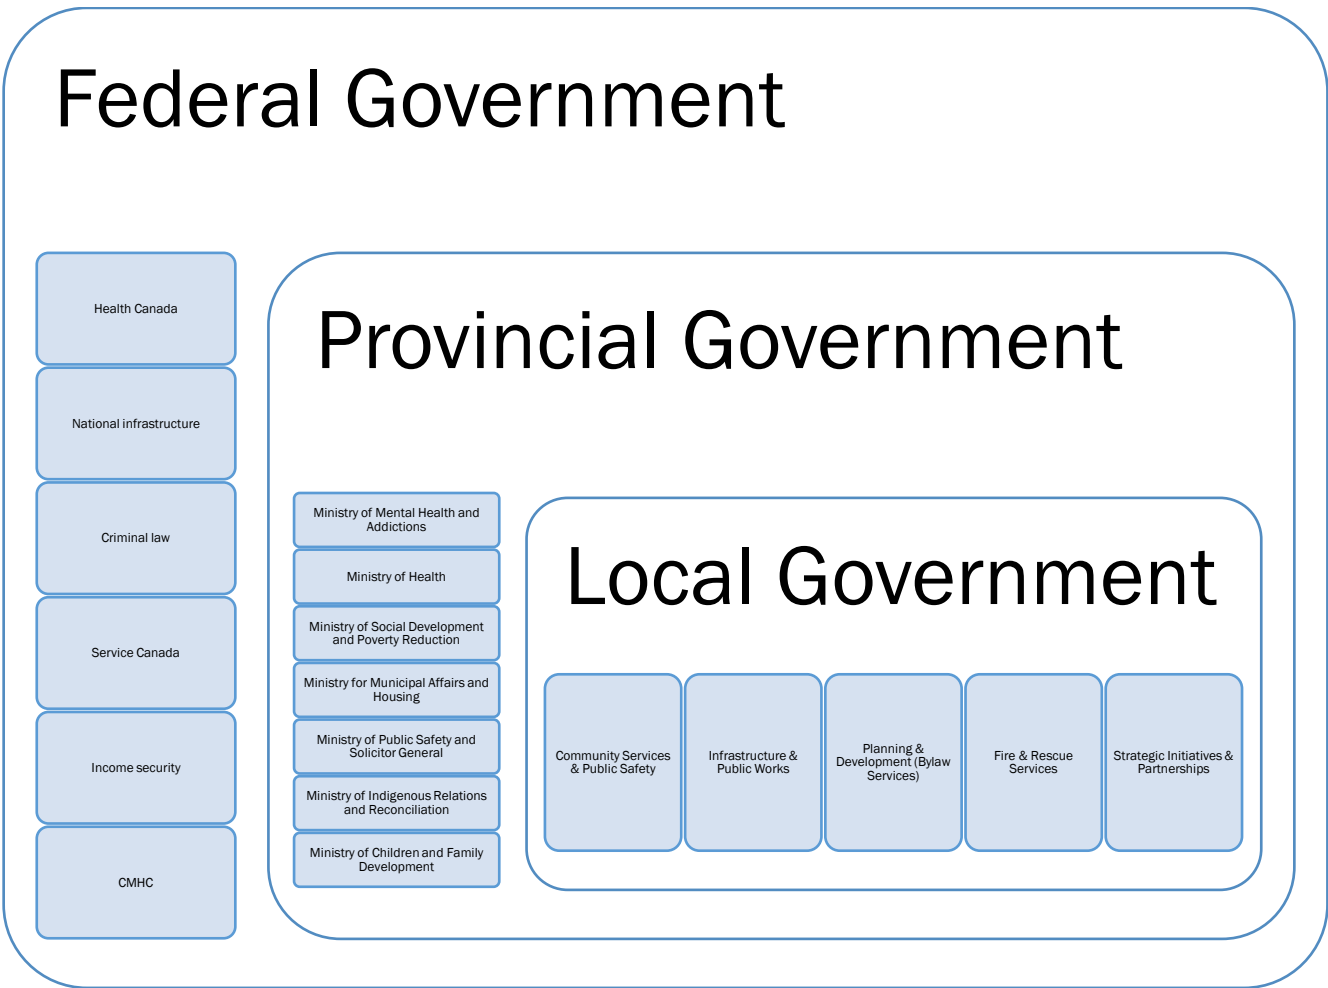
Federal Government

Health Canada

National infrastructure

Criminal law

Service Canada

Income security

CMHC

Provincial Government

Ministry of Mental Health and Addictions

Ministry of Health

Ministry of Social Development and Poverty Reduction

Ministry for Municipal Affairs and Housing

Ministry of Public Safety and Solicitor General

Ministry of Indigenous Relations and Reconciliation

Ministry of Children and Family Development

Local Government

Community Services & Public Safety

Infrastructure & Public Works

Planning & Development (Bylaw Services)

Fire & Rescue Services

Strategic Initiatives & Partnerships